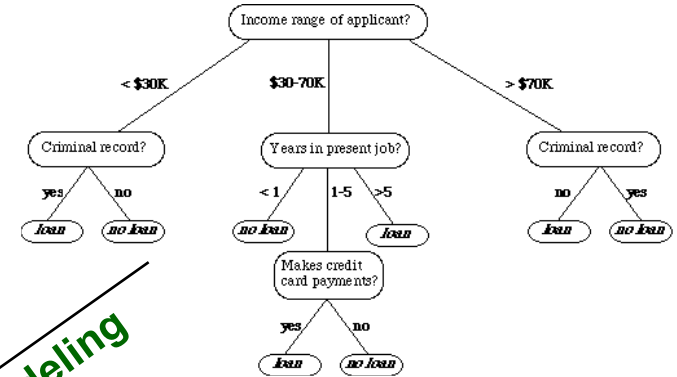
Income range of applicant?

< \$30K

\$30-70K

> \$70K

Criminal record?

yes

no

loan

no loan

Years in present job?

< 1

1-5

>5

no loan

loan

Makes credit card payments?

yes

no

loan

no loan

Criminal record?

no

yes

loan

no loan

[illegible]eling